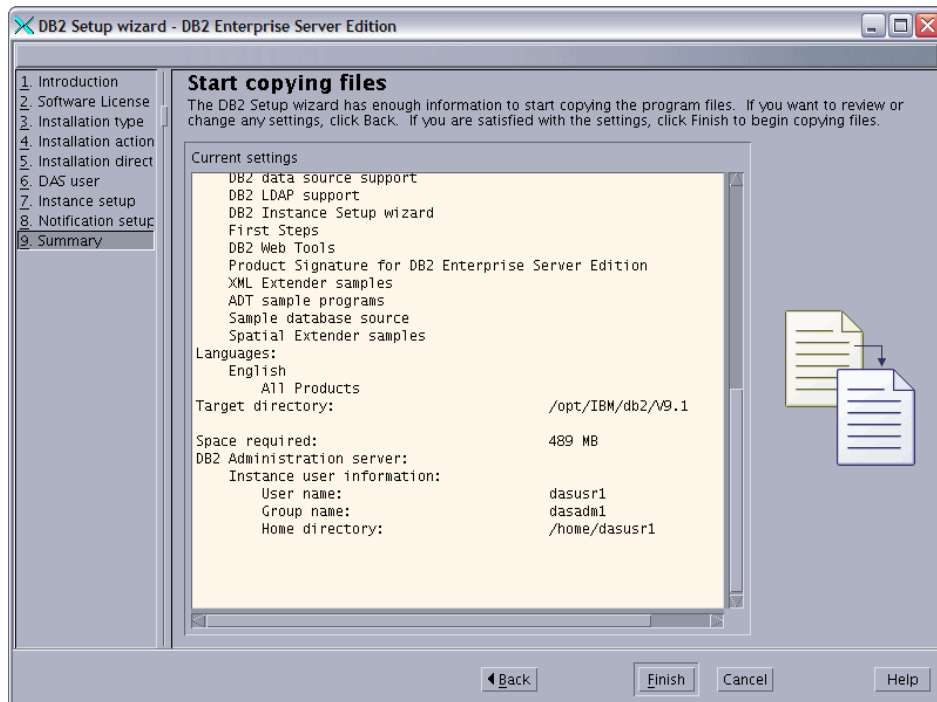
DB2 Setup wizard - DB2 Enterprise Server Edition

1. Introduction
2. Software License
3. Installation type
4. Installation action
5. Installation direct
6. DAS user
7. Instance setup
8. Notification setup
9. Summary

Start copying files

The DB2 Setup wizard has enough information to start copying the program files. If you want to review or change any settings, click Back. If you are satisfied with the settings, click Finish to begin copying files.

Current settings

DB2 data source support
DB2 LDAP support
DB2 Instance Setup wizard
First Steps
DB2 Web Tools
Product Signature for DB2 Enterprise Server Edition
XML Extender samples
ADT sample programs
Sample database source
Spatial Extender samples
Languages:
English
All Products
Target directory: /opt/IBM/db2/V9.1

Space required: 489 MB
DB2 Administration server:
Instance user information:
User name: dasusr1
Group name: dasadm1
Home directory: /home/dasusr1

◀ Back
Finish
Cancel
Help